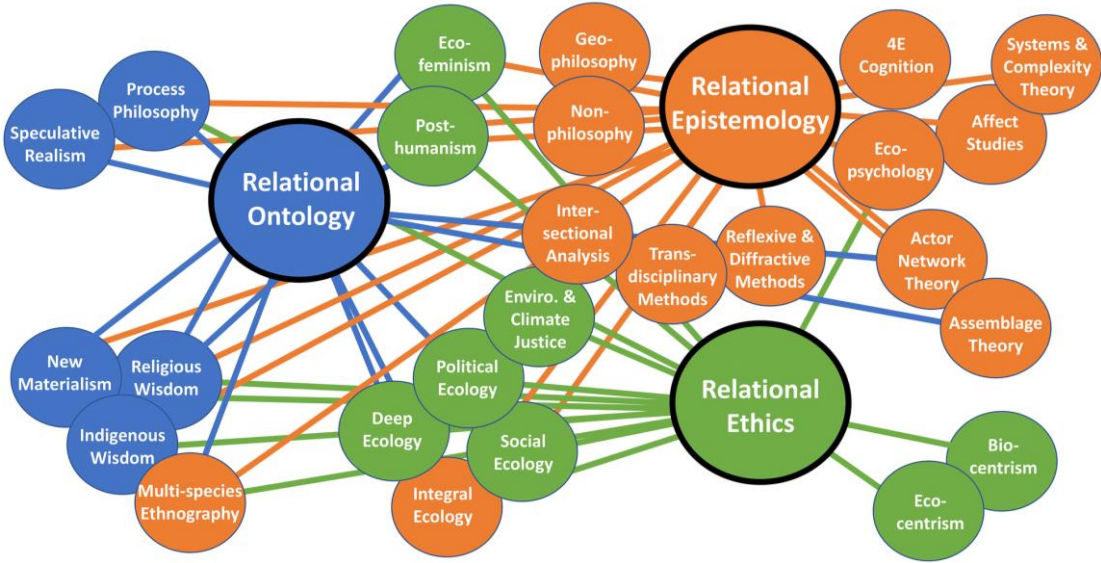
Eco-feminism

Geo-philosophy

Relational Epistemology

4E Cognition

Systems & Complexity Theory

Process Philosophy

Speculative Realism

Post-humanism

Non-philosophy

Affect Studies

Eco-psychology

Relational Ontology

Inter-sectional Analysis

Trans-disciplinary Methods

Reflexive & Diffractive Methods

Actor Network Theory

Enviro. & Climate Justice

Assemblage Theory

New Materialism

Religious Wisdom

Political Ecology

Relational Ethics

Deep Ecology

Indigenous Wisdom

Social Ecology

Bio-centrism

Multi-species Ethnography

Integral Ecology

Eco-centrism